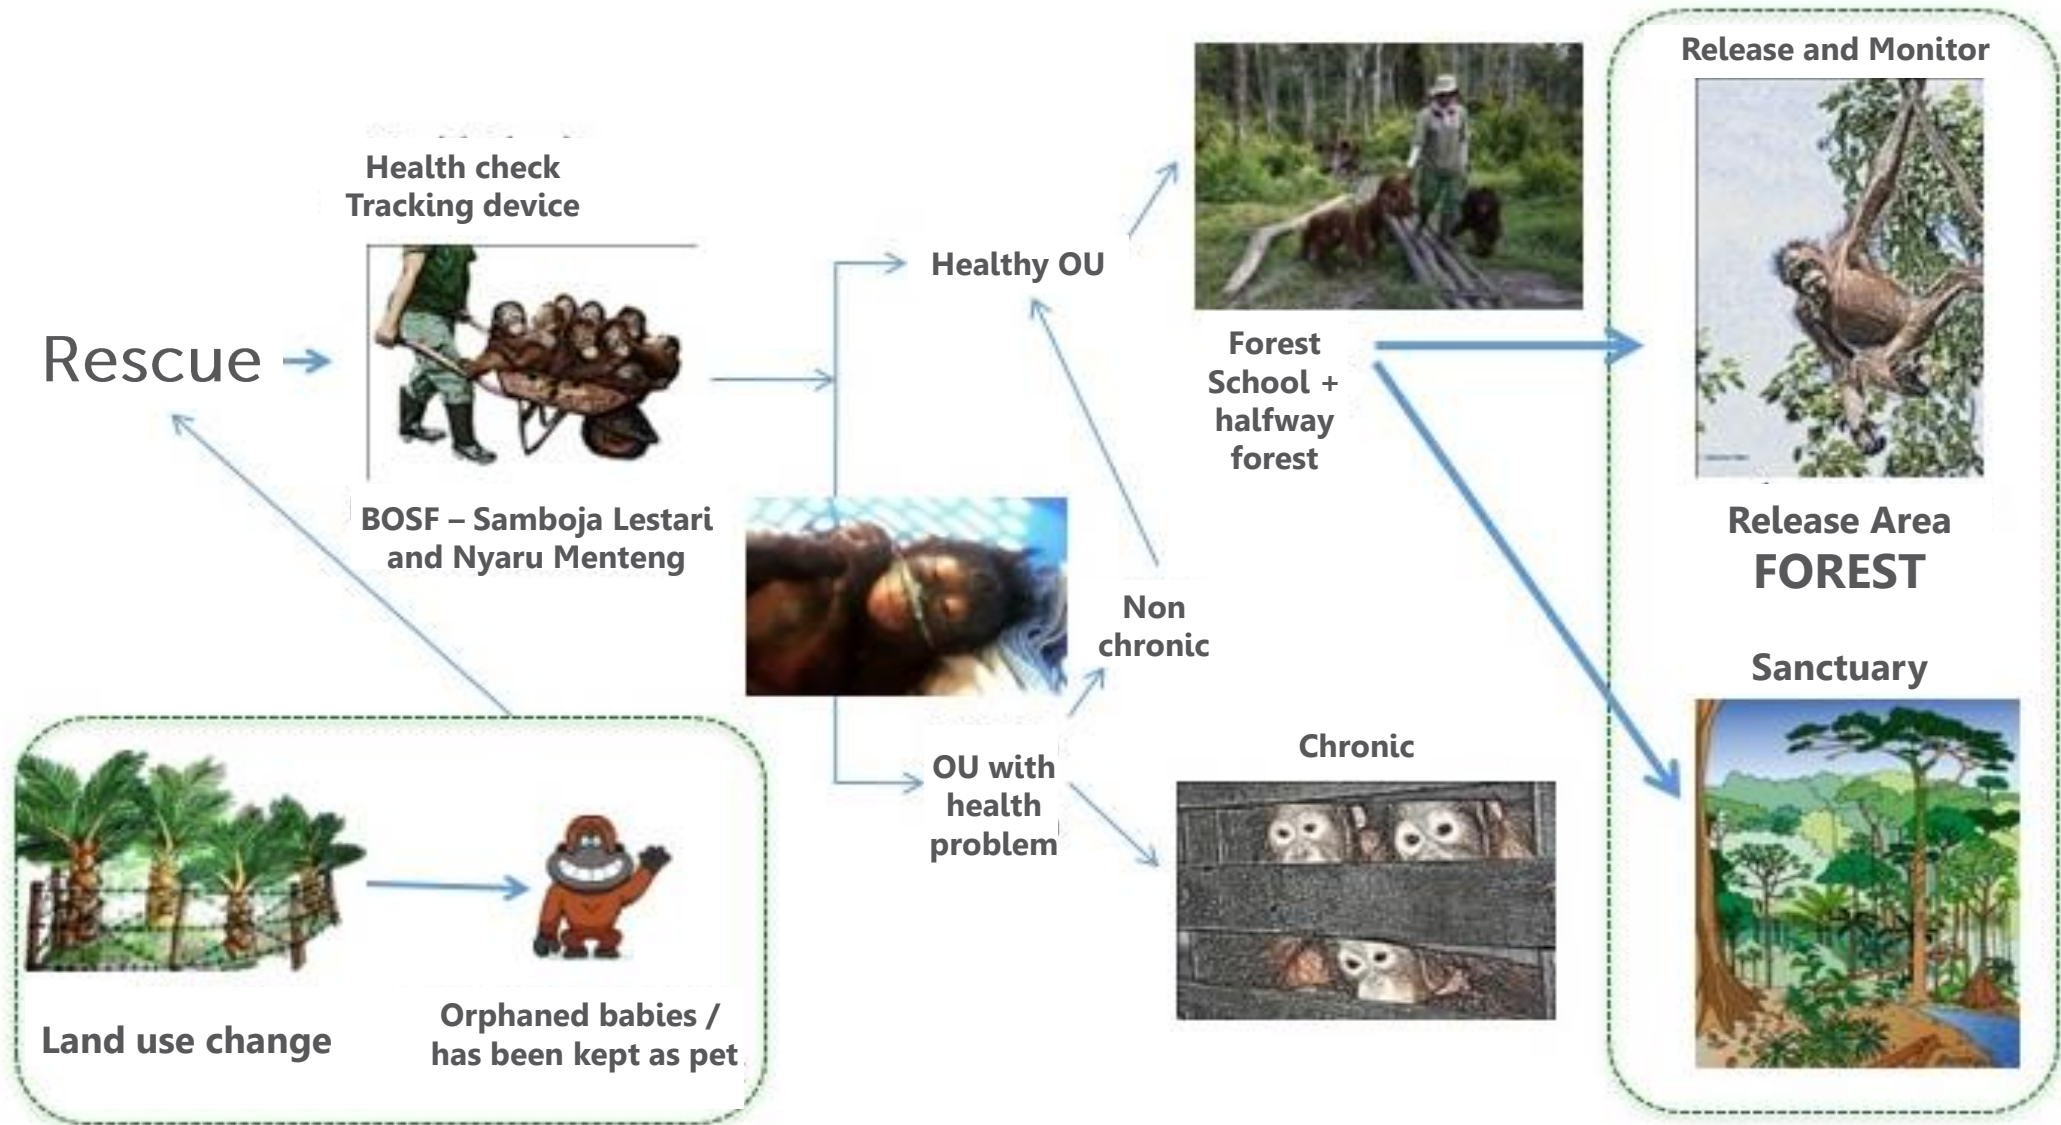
Release and Monitor

Health check
Tracking device

Rescue

Healthy OU

Forest School + halfway forest

BOSF – Samboja Lestari and Nyaru Menteng

Release Area
FOREST

Non chronic

Sanctuary

Chronic

OU with health problem

Land use change

Orphaned babies / has been kept as pet